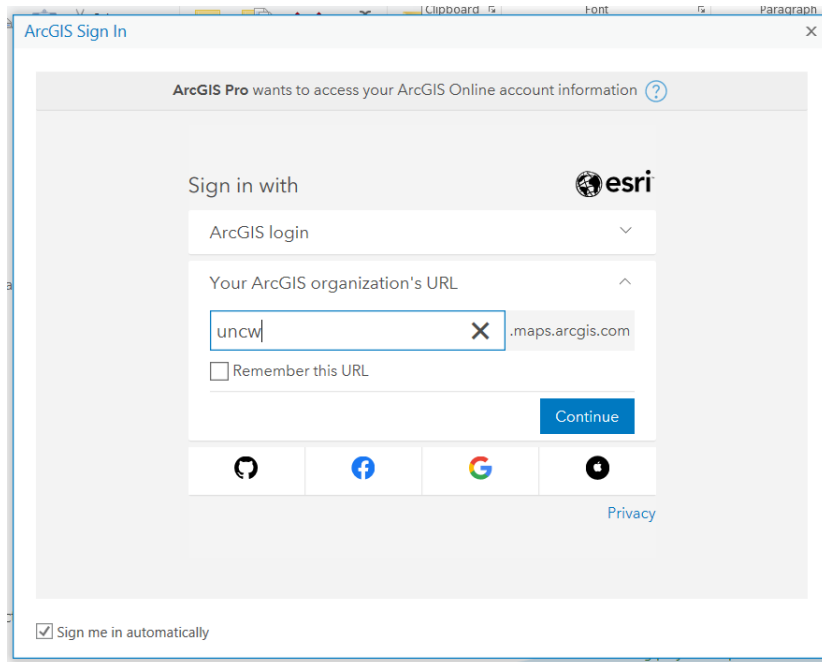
Clipboard
Font
Paragraph

ArcGIS Sign In

**ArcGIS Pro** wants to access your ArcGIS Online account information

Sign in with
esri

ArcGIS login

Your ArcGIS organization's URL

uncw
.maps.arcgis.com

Remember this URL

Continue

Privacy

Sign me in automatically